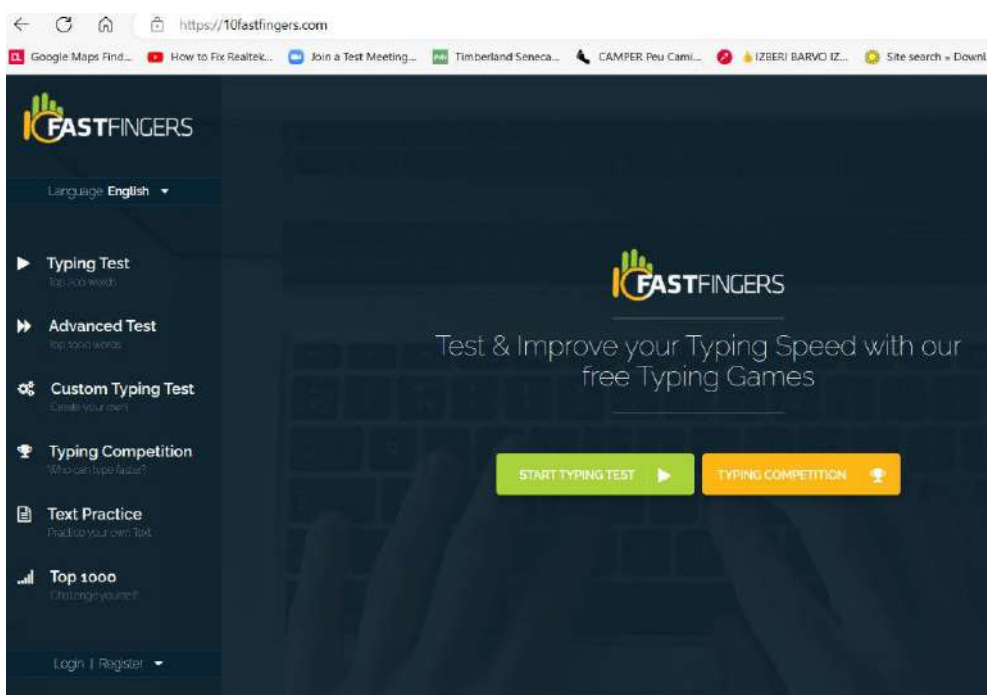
https://10fastfingers.com

Google Maps Find... How to Fix Realtek... Join a Test Meeting... Timberland Seneca... CAMPER Peu Cami... IZBERI BARVO IZ... Site search » Downl

10FASTFINGERS

Language English

Typing Test
Top 200 words

Advanced Test
Top 1000 words

Custom Typing Test
Create your own

Typing Competition
Who can type faster?

Text Practice
Practice your own Text

Top 1000
Challenge yourself

Login | Register

10FASTFINGERS

Test & Improve your Typing Speed with our free Typing Games

START TYPING TEST

TYPING COMPETITION